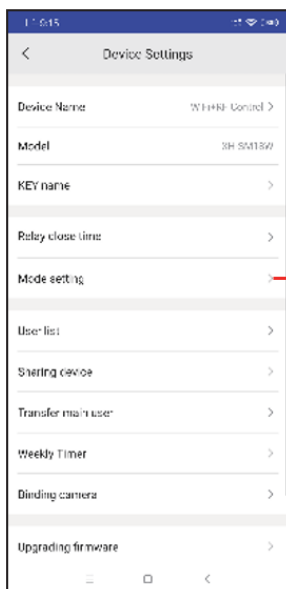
11:515

<

Device Settings

Device Name WiFi+RF Control >

Model SH-SM18W

KEY name >

Relay close time >

Mode setting >

User list >

Sharing device >

Transfer main user >

Weekly Timer >

Binding camera >

Upgrading firmware >